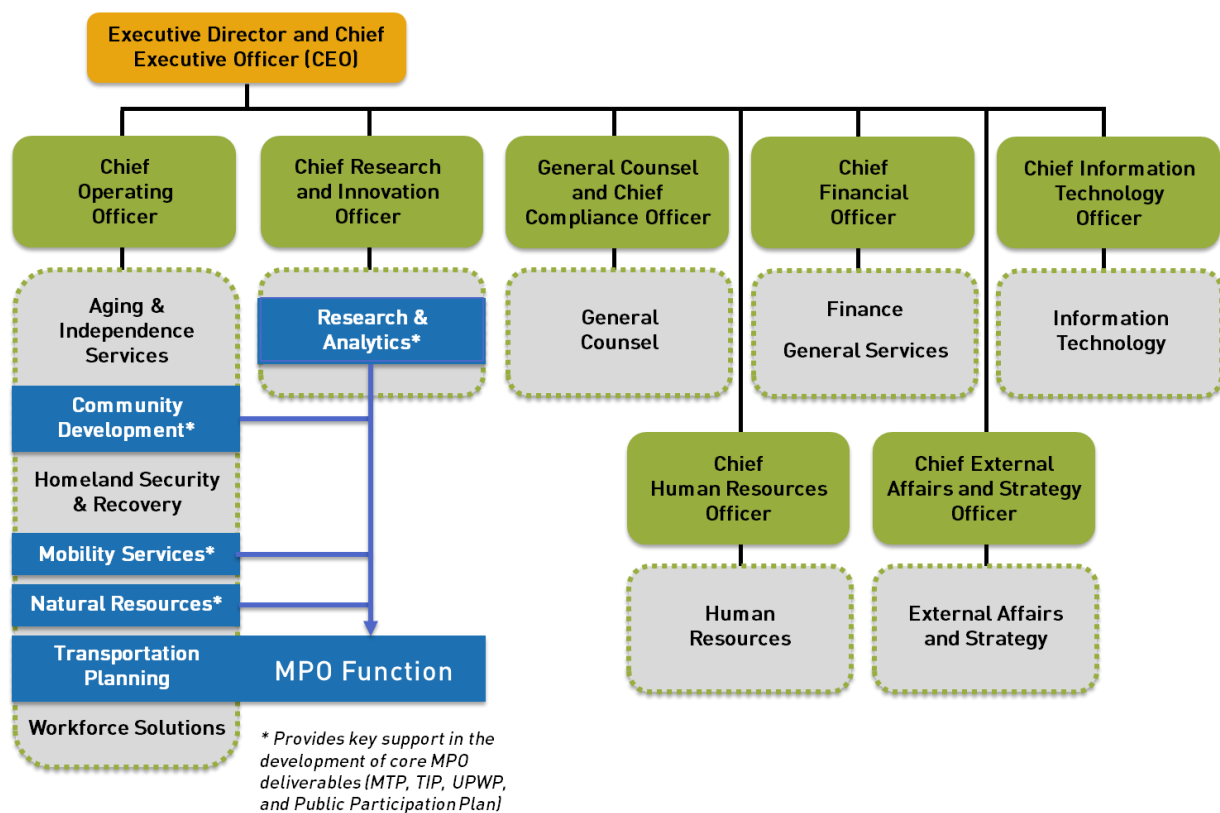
Executive Director and Chief Executive Officer (CEO)

Chief Operating Officer

Aging & Independence Services

Community Development*

Homeland Security & Recovery

Mobility Services*

Natural Resources*

Transportation Planning

MPO Function

Workforce Solutions

Chief Research and Innovation Officer

Research & Analytics*

General Counsel and Chief Compliance Officer

General Counsel

Chief Financial Officer

Finance

General Services

Chief Information Technology Officer

Information Technology

Chief Human Resources Officer

Human Resources

Chief External Affairs and Strategy Officer

External Affairs and Strategy

* Provides key support in the development of core MPO deliverables (MTP, TIP, UPWP, and Public Participation Plan)